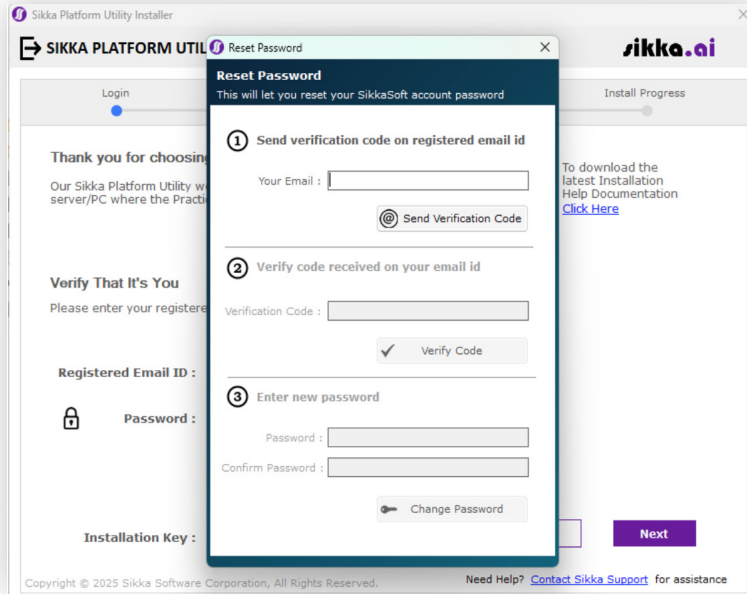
Sikka Platform Utility Installer

SIKKA PLATFORM UTIL

sikka.ai

Login

Install Progress

Thank you for choosing

Our Sikka Platform Utility w server/PC where the Practi

To download the latest Installation Help Documentation Click Here

Verify That It's You

Please enter your registere

Registered Email ID :

Password :

Installation Key :

Next

Copyright © 2025 Sikka Software Corporation, All Rights Reserved.

Need Help? Contact Sikka Support for assistance

Reset Password

Reset Password

This will let you reset your SikkaSoft account password

1 Send verification code on registered email id

Your Email :

Send Verification Code

2 Verify code received on your email id

Verification Code :

Verify Code

3 Enter new password

Password :

Confirm Password :

Change Password